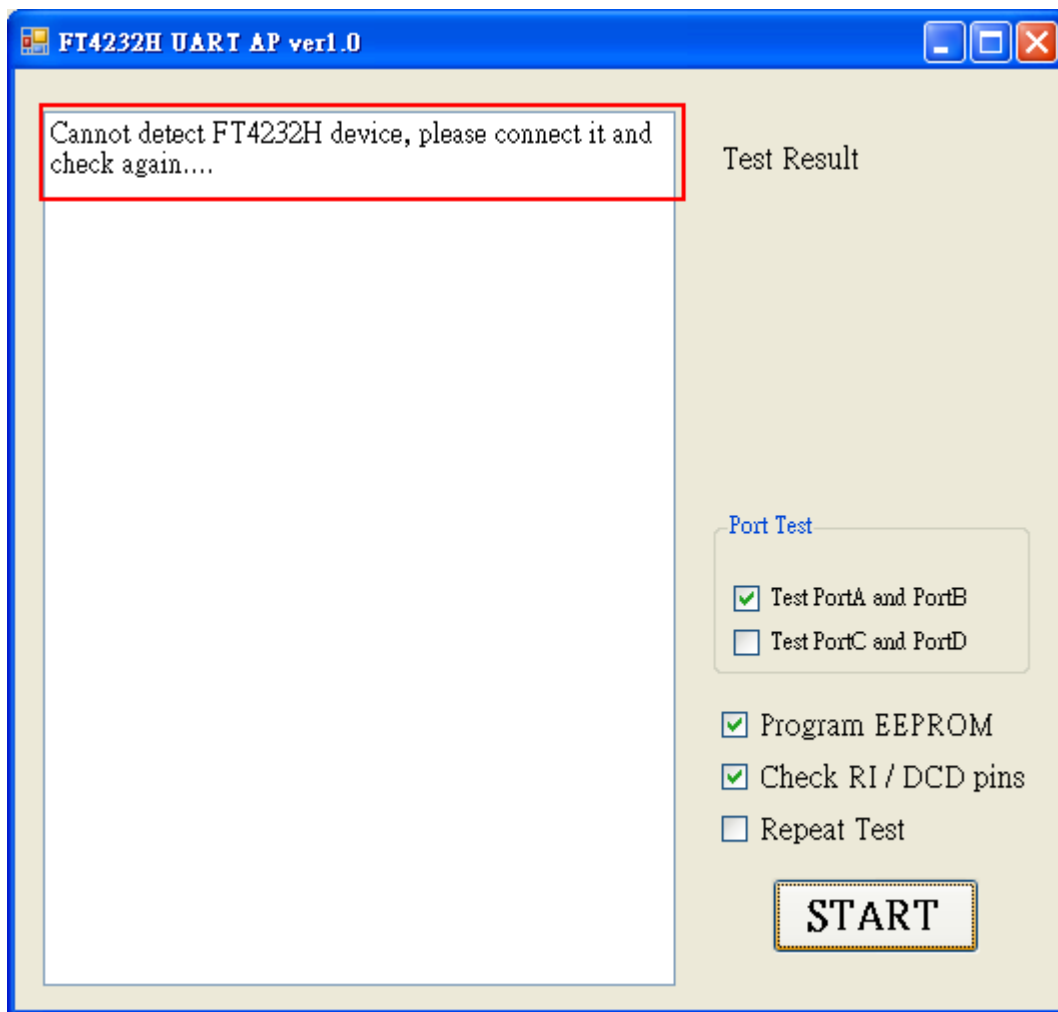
FT4232H UART AP ver1.0

Cannot detect FT4232H device, please connect it and check again....

Test Result

Port Test

Test PortA and PortB

Test PortC and PortD

Program EEPROM

Check RI / DCD pins

Repeat Test

START